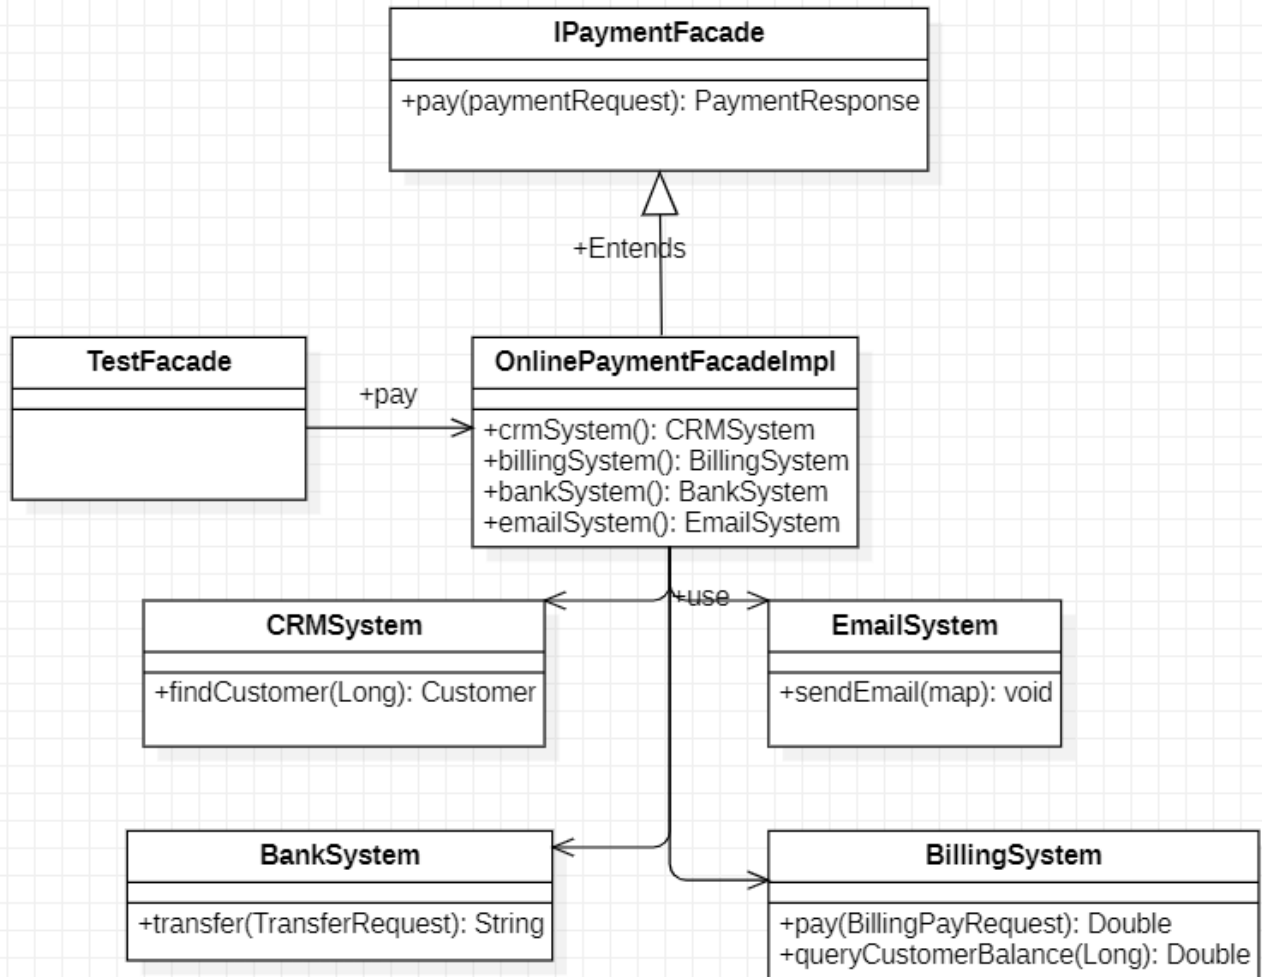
IPaymentFacade

+pay(paymentRequest): PaymentResponse

+Entends

TestFacade

+pay

OnlinePaymentFacadeImpl

+crmSystem(): CRMSystem
+billingSystem(): BillingSystem
+bankSystem(): BankSystem
+emailSystem(): EmailSystem

+use

CRMSystem

+findCustomer(Long): Customer

EmailSystem

+sendEmail(map): void

BankSystem

+transfer(TransferRequest): String

BillingSystem

+pay(BillingPayRequest): Double
+queryCustomerBalance(Long): Double